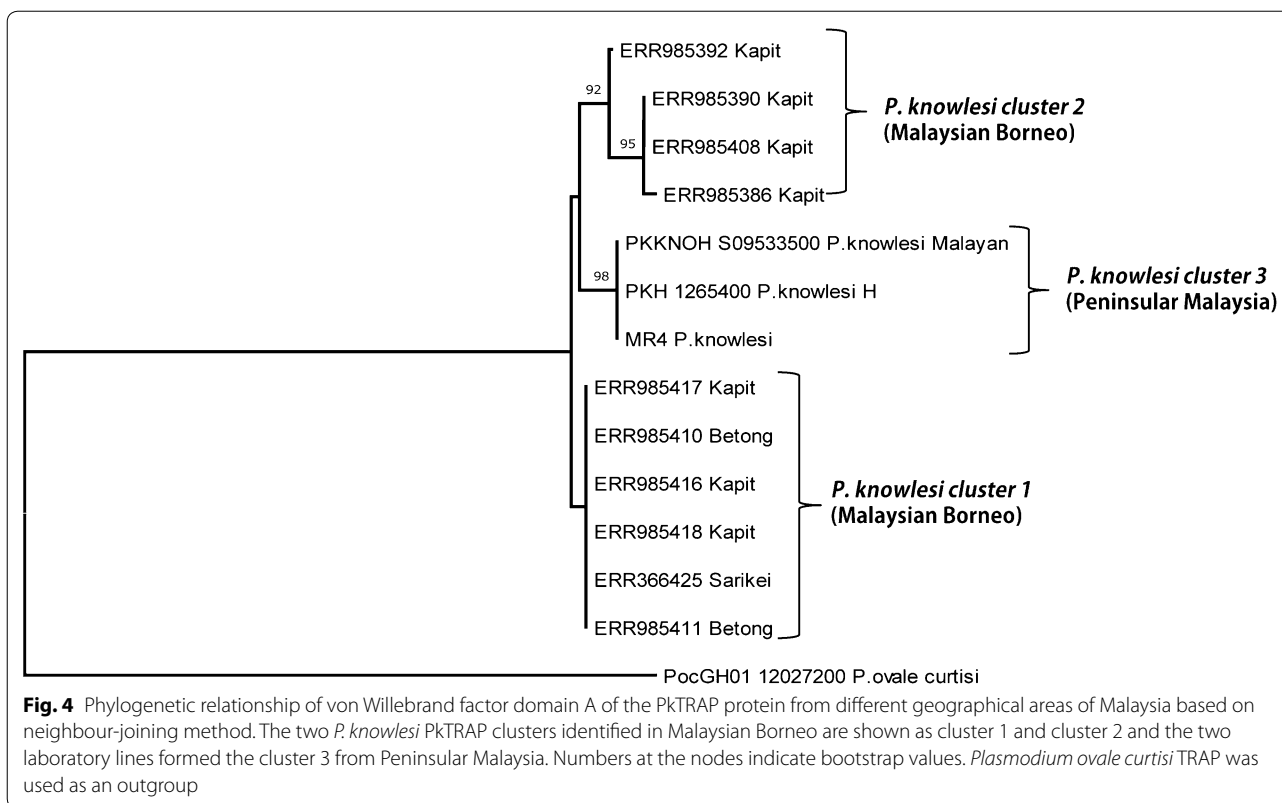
ERR985392 Kapit

92

ERR985390 Kapit

95

ERR985408 Kapit

ERR985386 Kapit

*P. knowlesi cluster 2*
**(Malaysian Borneo)**

PKKNOH S09533500 P.knowlesi Malayan

98

PKH 1265400 P.knowlesi H

MR4 P.knowlesi

*P. knowlesi cluster 3*
**(Peninsular Malaysia)**

ERR985417 Kapit

ERR985410 Betong

ERR985416 Kapit

ERR985418 Kapit

ERR366425 Sarikei

ERR985411 Betong

*P. knowlesi cluster 1*
**(Malaysian Borneo)**

PocGH01 12027200 P.ovale curtisi

**Fig. 4** Phylogenetic relationship of von Willebrand factor domain A of the PkTRAP protein from different geographical areas of Malaysia based on neighbour-joining method. The two *P. knowlesi* PkTRAP clusters identified in Malaysian Borneo are shown as cluster 1 and cluster 2 and the two laboratory lines formed the cluster 3 from Peninsular Malaysia. Numbers at the nodes indicate bootstrap values. *Plasmodium ovale curtisi* TRAP was used as an outgroup